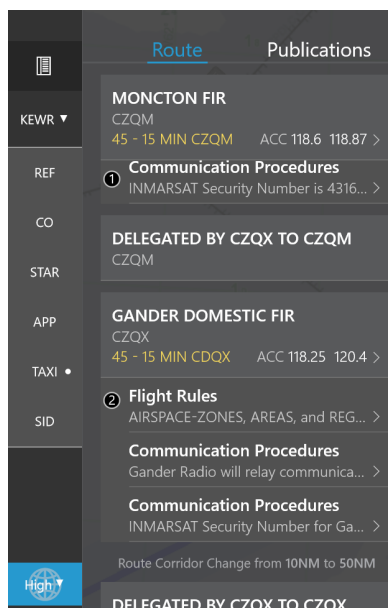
KEWR ▼

REF

CO

STAR

APP

TAXI •

SID

High ▼

Route Publications

MONCTON FIR
CZQM
45 - 15 MIN CZQM ACC 118.6 118.87 >

❶ Communication Procedures
INMARSAT Security Number is 4316... >

DELEGATED BY CZQX TO CZQM
CZQM

GANDER DOMESTIC FIR
CZQX
45 - 15 MIN CDQX ACC 118.25 120.4 >

❷ Flight Rules
AIRSPACE-ZONES, AREAS, and REG... >

Communication Procedures
Gander Radio will relay communica... >

Communication Procedures
INMARSAT Security Number for Ga... >

Route Corridor Change from 10NM to 50NM

DELEGATED BY CZQX TO CZQX